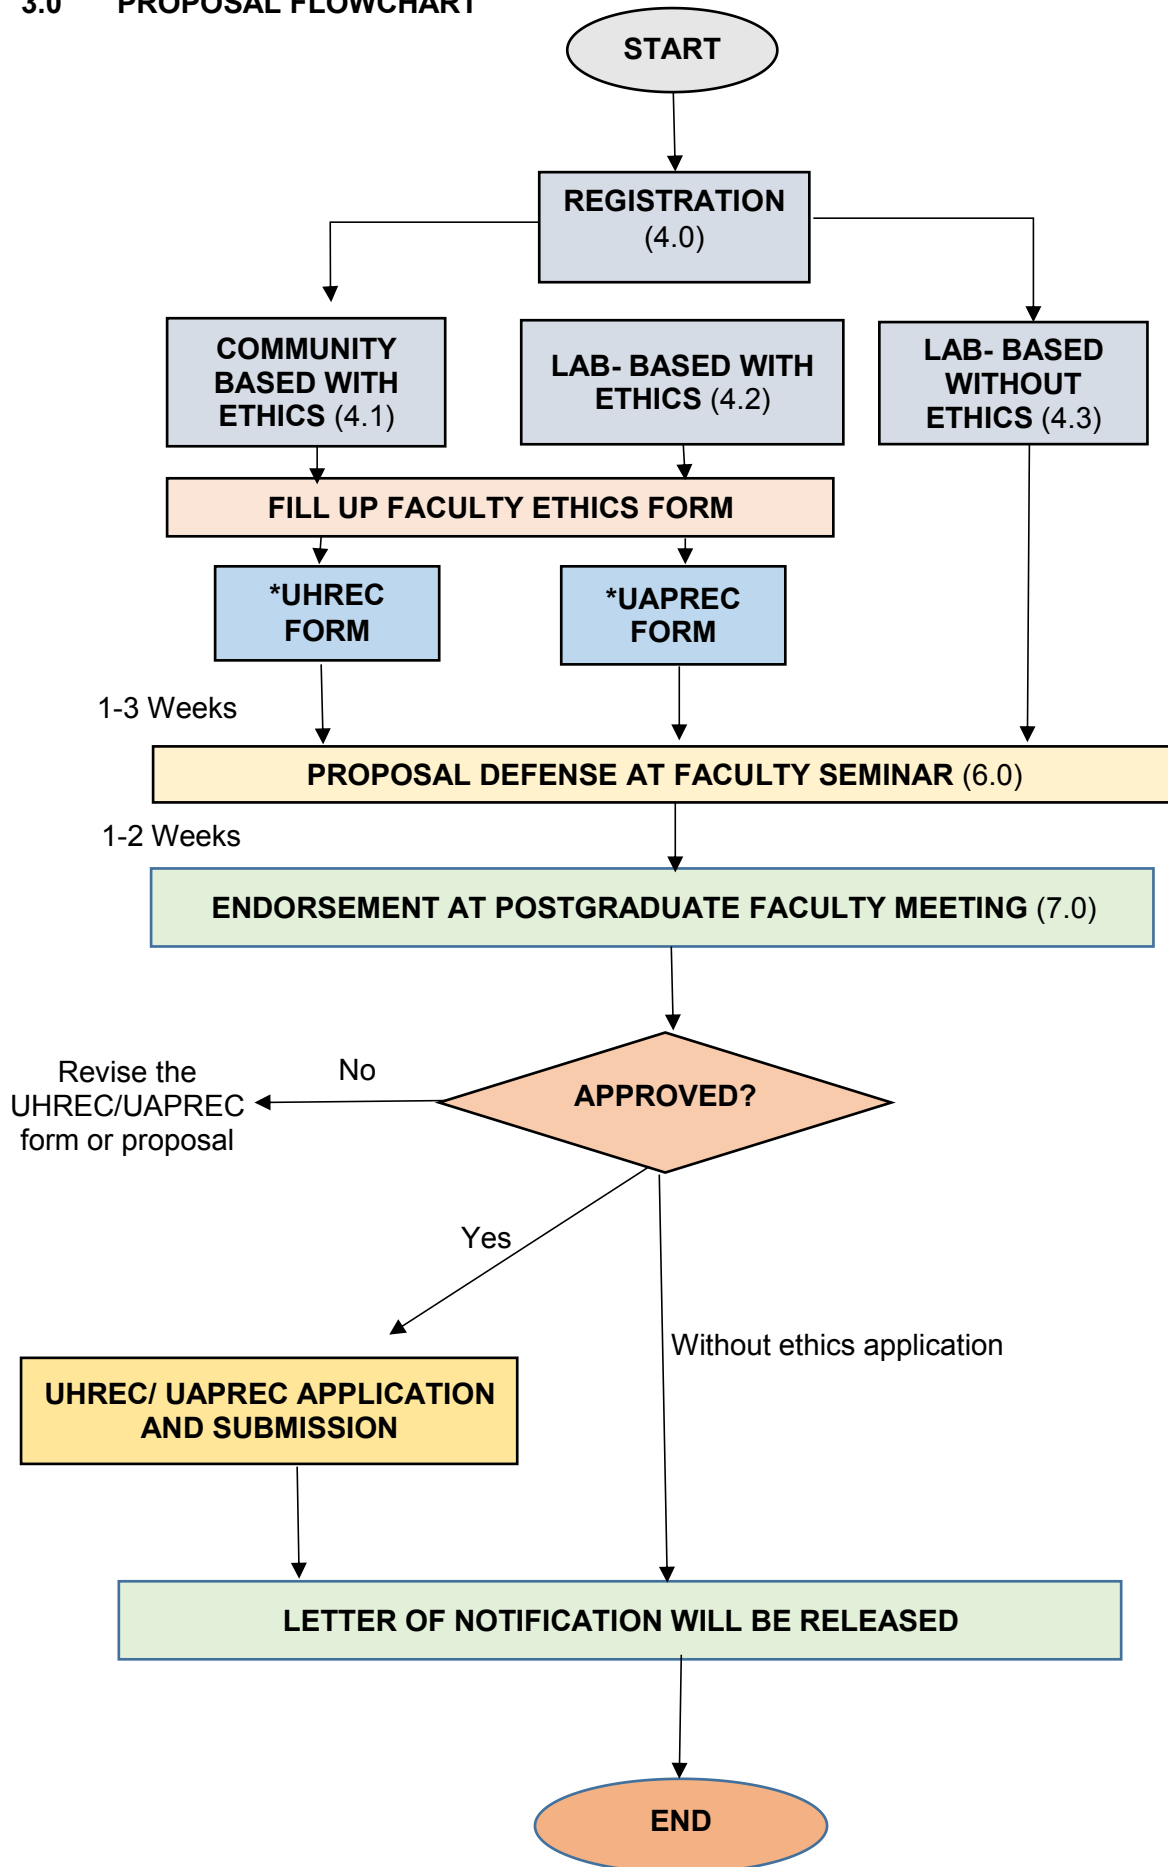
3.0 PROPOSAL FLOWCHART

START

REGISTRATION (4.0)

COMMUNITY BASED WITH ETHICS (4.1)

LAB- BASED WITH ETHICS (4.2)

LAB- BASED WITHOUT ETHICS (4.3)

FILL UP FACULTY ETHICS FORM

*UHREC FORM

*UAPREC FORM

1-3 Weeks

PROPOSAL DEFENSE AT FACULTY SEMINAR (6.0)

1-2 Weeks

ENDORSEMENT AT POSTGRADUATE FACULTY MEETING (7.0)

Revise the UHREC/UAPREC form or proposal

No

APPROVED?

Yes

Without ethics application

UHREC/ UAPREC APPLICATION AND SUBMISSION

LETTER OF NOTIFICATION WILL BE RELEASED

END